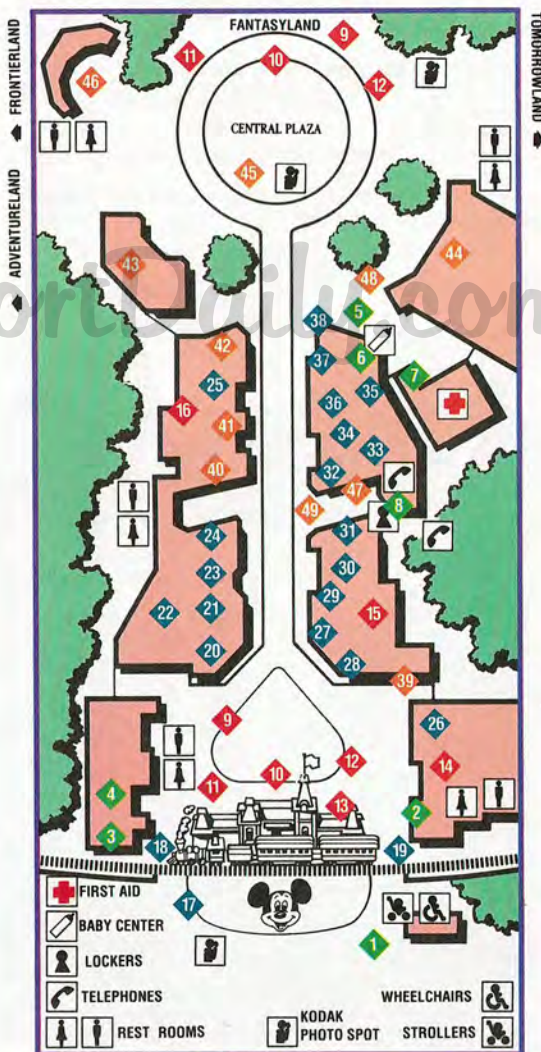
FANTASYLAND
TOMORROWLAND
FRONTIERLAND
ADVENTURELAND
CENTRAL PLAZA
9
11
10
12
46
45
44
43
48
5
38
6
37
35
7
42
25
36
16
41
34
33
40
32
47
8
49
31
24
30
23
29
15
22
21
27
20
28
39
26
9
14
11
10
12
4
13
2
3
18
19
17
1
FIRST AID
BABY CENTER
LOCKERS
TELEPHONES
REST ROOMS
KODAK PHOTO SPOT
WHEELCHAIRS
STROLLERS